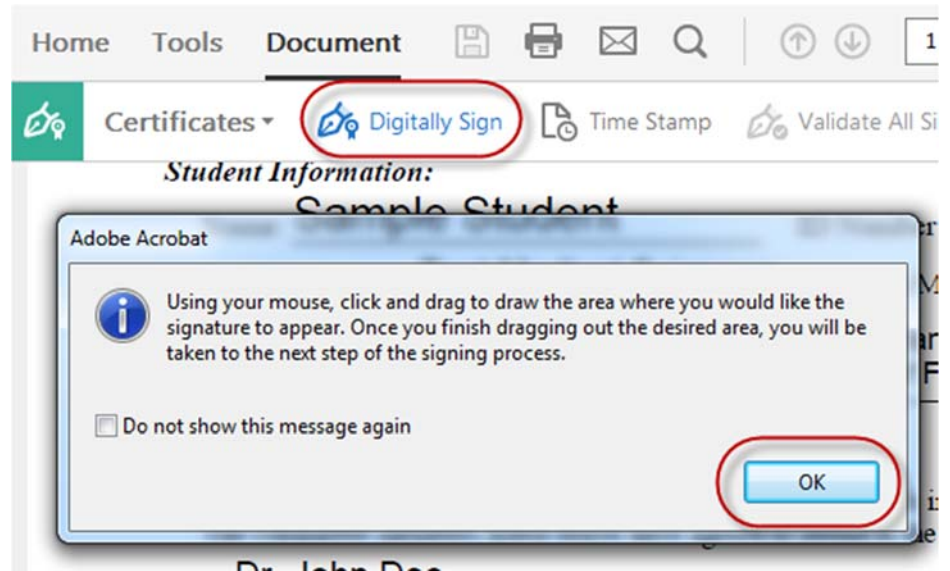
Home Tools Document 1

Certificates Digitally Sign Time Stamp Validate All Si

Student Information:

Sample Student

Adobe Acrobat

Using your mouse, click and drag to draw the area where you would like the signature to appear. Once you finish dragging out the desired area, you will be taken to the next step of the signing process.

Do not show this message again

OK

Dr. John Doe